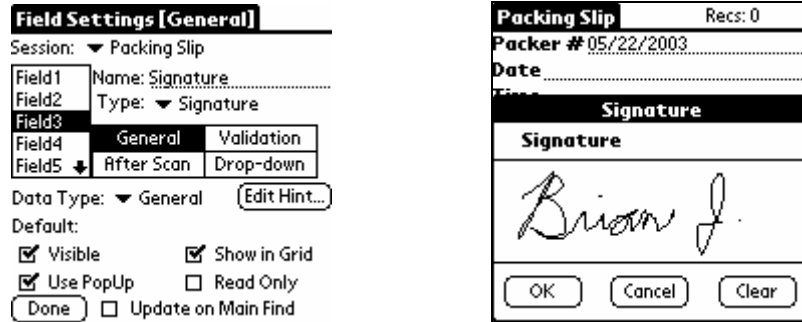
Field Settings [General]

Session: ▼ Packing Slip

Field1
Field2
Field3
Field4
Field5

Name: Signature
Type: ▼ Signature

| General | Validation |
|---|---|
| After Scan | Drop-down |

Data Type: ▼ General
Edit Hint...

Default:

☑ Visible
☑ Show in Grid
☑ Use PopUp
☐ Read Only

Done
☐ Update on Main Find

Packing Slip
Recs: 0
Packer # 05/22/2003
Date
Signature
Signature
Brian J.
OK
Cancel
Clear